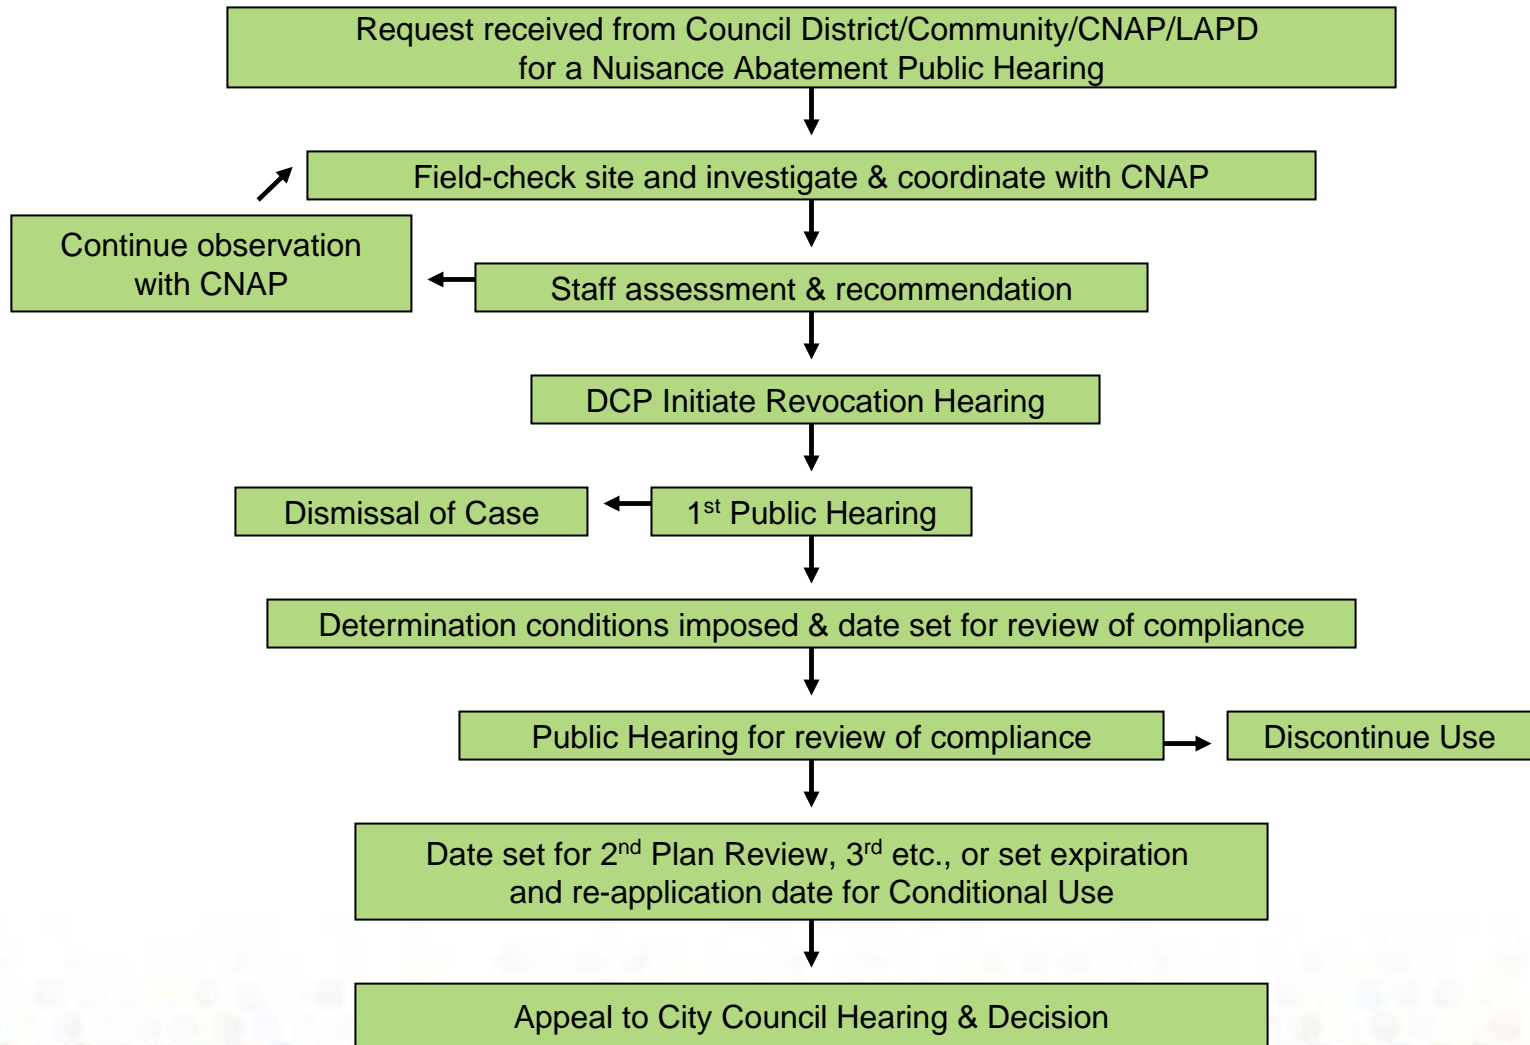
Request received from Council District/Community/CNAP/LAPD for a Nuisance Abatement Public Hearing

Field-check site and investigate & coordinate with CNAP

Continue observation with CNAP

Staff assessment & recommendation

DCP Initiate Revocation Hearing

Dismissal of Case

1$^{st}$ Public Hearing

Determination conditions imposed & date set for review of compliance

Public Hearing for review of compliance

Discontinue Use

Date set for 2$^{nd}$ Plan Review, 3$^{rd}$ etc., or set expiration and re-application date for Conditional Use

Appeal to City Council Hearing & Decision